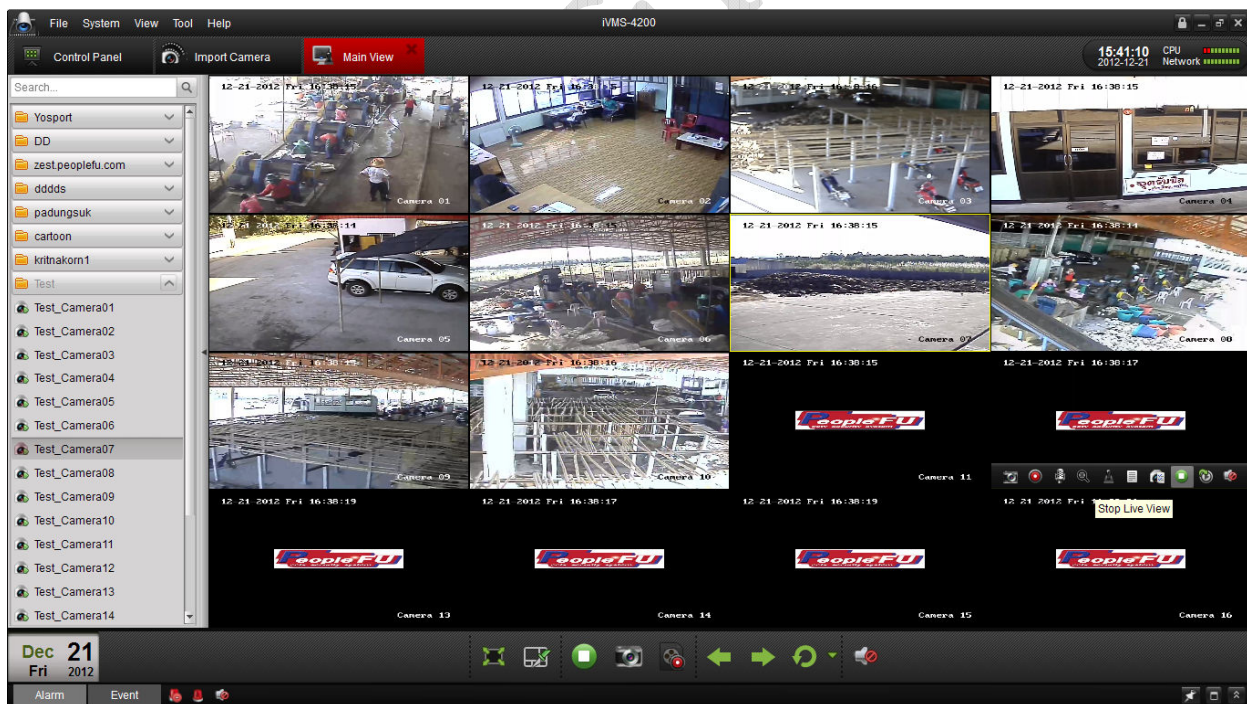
File System View Tool Help

iVMS-4200

Control Panel

Import Camera

Main View

15:41:10
2012-12-21

CPU
Network

Search...

Yosport

DD

zest.peoplefu.com

dddds

padungsuk

cartoon

kritnakorn1

Test

Test_Camera01

Test_Camera02

Test_Camera03

Test_Camera04

Test_Camera05

Test_Camera06

Test_Camera07

Test_Camera08

Test_Camera09

Test_Camera10

Test_Camera11

Test_Camera12

Test_Camera13

Test_Camera14

12-21-2012 Fri 16:38:15
Camera 01

12-21-2012 Fri 16:38:15
Camera 02

12-21-2012 Fri 16:38:16
Camera 03

12-21-2012 Fri 16:38:15
Camera 04

12-21-2012 Fri 16:38:14
Camera 05

12-21-2012 Fri 16:38:15
Camera 06

12-21-2012 Fri 16:38:15
Camera 07

12-21-2012 Fri 16:38:14
Camera 08

12-21-2012 Fri 16:38:15
Camera 09

12-21-2012 Fri 16:38:16
Camera 10

12-21-2012 Fri 16:38:15
PeopleFU
Camera 11

12-21-2012 Fri 16:38:17
PeopleFU

Stop Live View

12-21-2012 Fri 16:38:19
PeopleFU
Camera 13

12-21-2012 Fri 16:38:17
PeopleFU
Camera 14

12-21-2012 Fri 16:38:19
PeopleFU
Camera 15

12-21-2012 Fri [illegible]
PeopleFU
Camera 16

Dec 21
Fri 2012

Alarm

Event